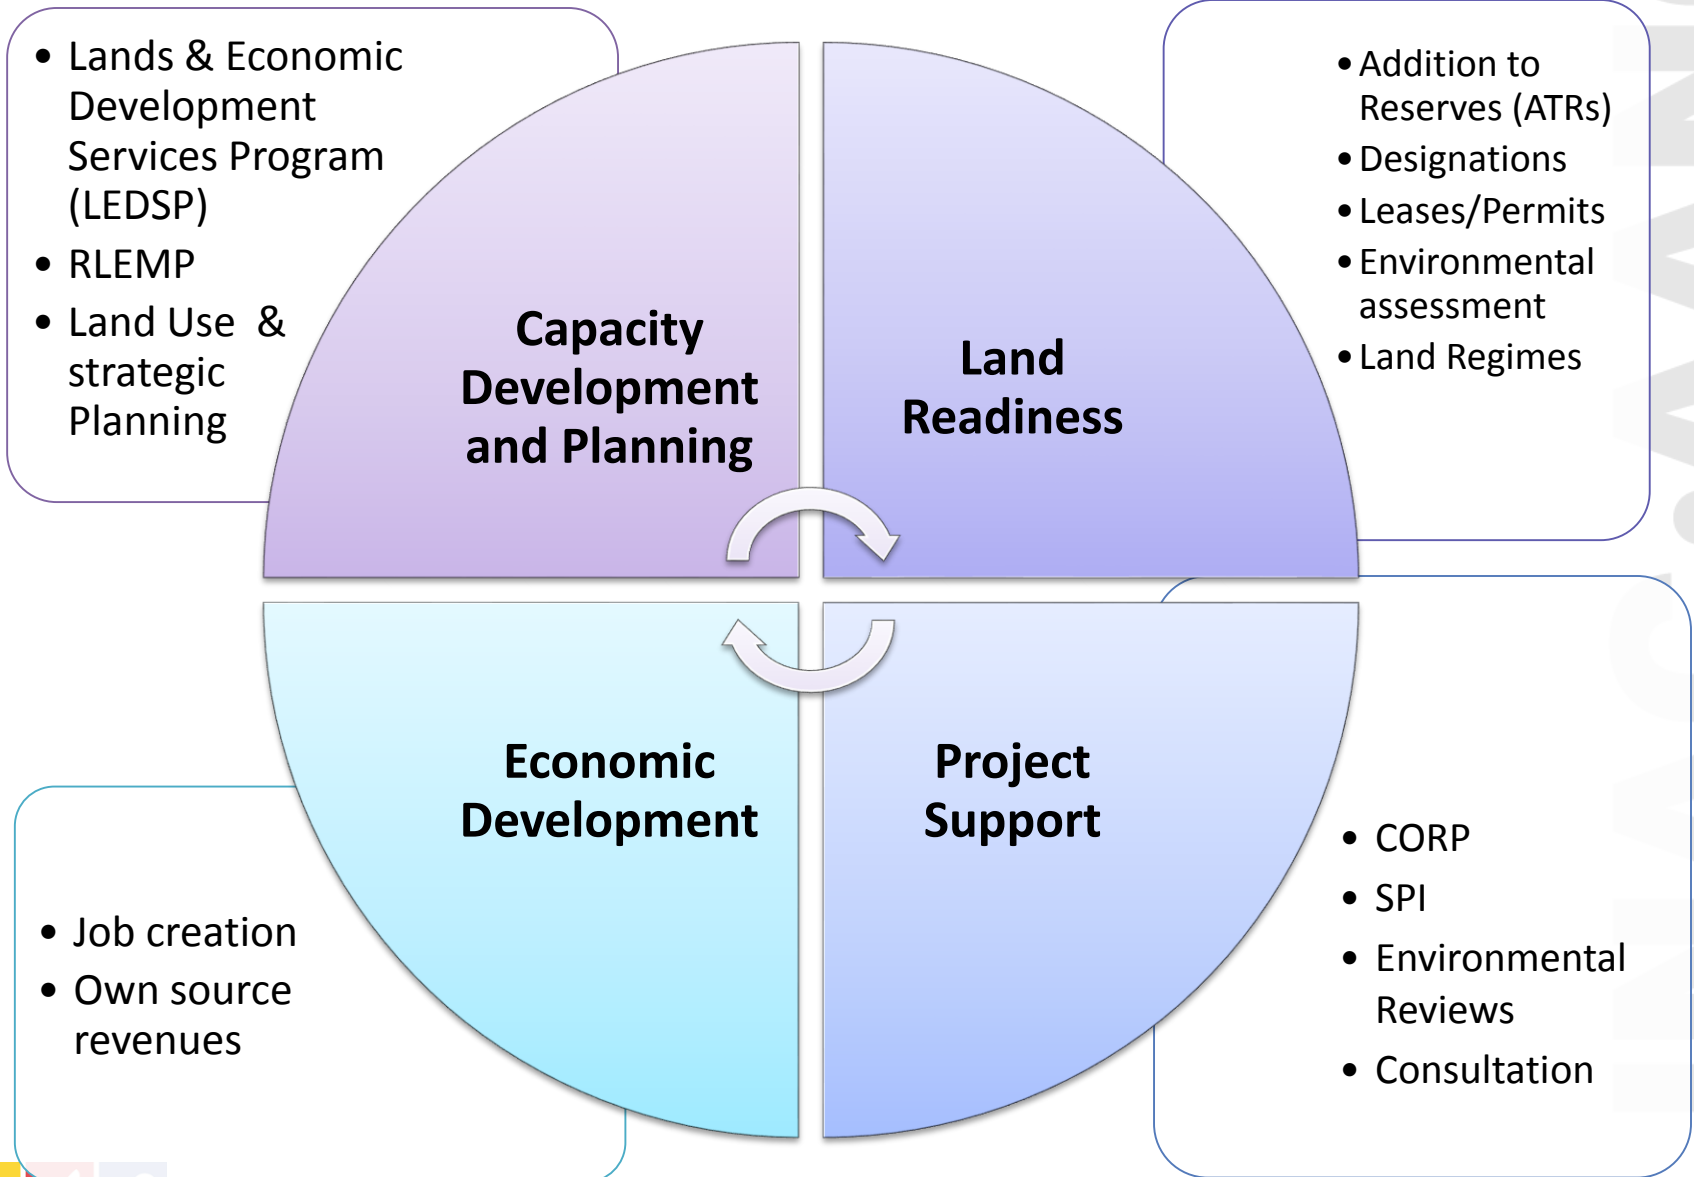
- Lands & Economic Development Services Program (LEDSP)
- RLEMP
- Land Use & strategic Planning

- Addition to Reserves (ATRs)
- Designations
- Leases/Permits
- Environmental assessment
- Land Regimes

Capacity Development and Planning

Land Readiness

Economic Development

Project Support

- Job creation
- Own source revenues

- CORP
- SPI
- Environmental Reviews
- Consultation